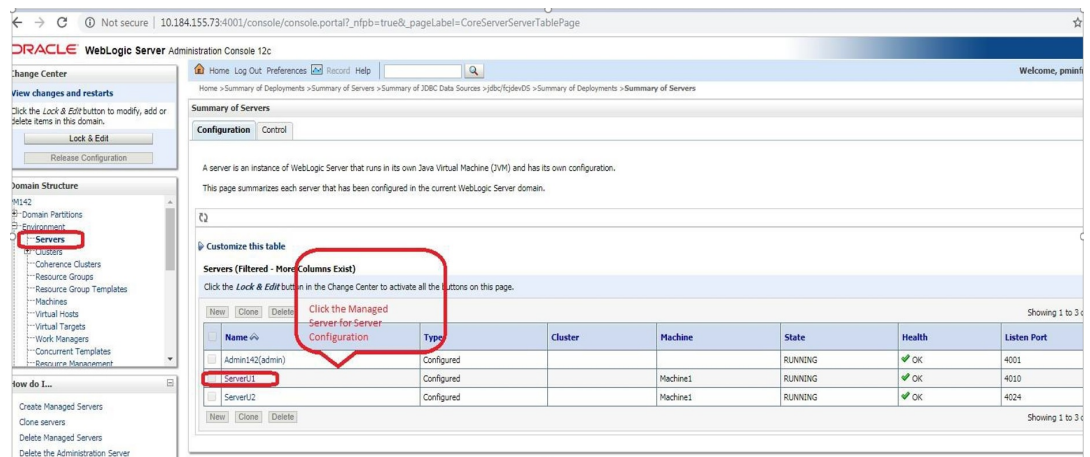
Not secure | 10.184.155.73:4001/console/console.portal?_nfpb=true&_pageLabel=CoreServerServerTablePage

ORACLE WebLogic Server Administration Console 12c

Change Center

View changes and restarts

Click the Lock & Edit button to modify, add or delete items in this domain.

Lock & Edit

Release Configuration

Domain Structure

M142
Domain Partitions
Environment
Servers
Clusters
Coherence Clusters
Resource Groups
Resource Group Templates
Machines
Virtual Hosts
Virtual Targets
Work Managers
Concurrent Templates
Resource Management

How do I...

Create Managed Servers
Clone servers
Delete Managed Servers
Delete the Administration Server

Home Log Out Preferences Record Help

Welcome, pminf

Home >Summary of Deployments >Summary of Servers >Summary of JDBC Data Sources >jdbc/fcjdevDS >Summary of Deployments >Summary of Servers

Summary of Servers

Configuration Control

A server is an instance of WebLogic Server that runs in its own Java Virtual Machine (JVM) and has its own configuration.

This page summarizes each server that has been configured in the current WebLogic Server domain.

Customize this table

Servers (Filtered - More Columns Exist)

Click the Lock & Edit button in the Change Center to activate all the buttons on this page.

Click the Managed Server for Server Configuration

New Clone Delete

Showing 1 to 3 o

| Name | Type | Cluster | Machine | State | Health | Listen Port |
|---|---|---|---|---|---|---|
| Admin142(admin) | Configured | | | RUNNING | OK | 4001 |
| ServerU1 | Configured | | Machine1 | RUNNING | OK | 4010 |
| ServerU2 | Configured | | Machine1 | RUNNING | OK | 4024 |

New Clone Delete

Showing 1 to 3 o